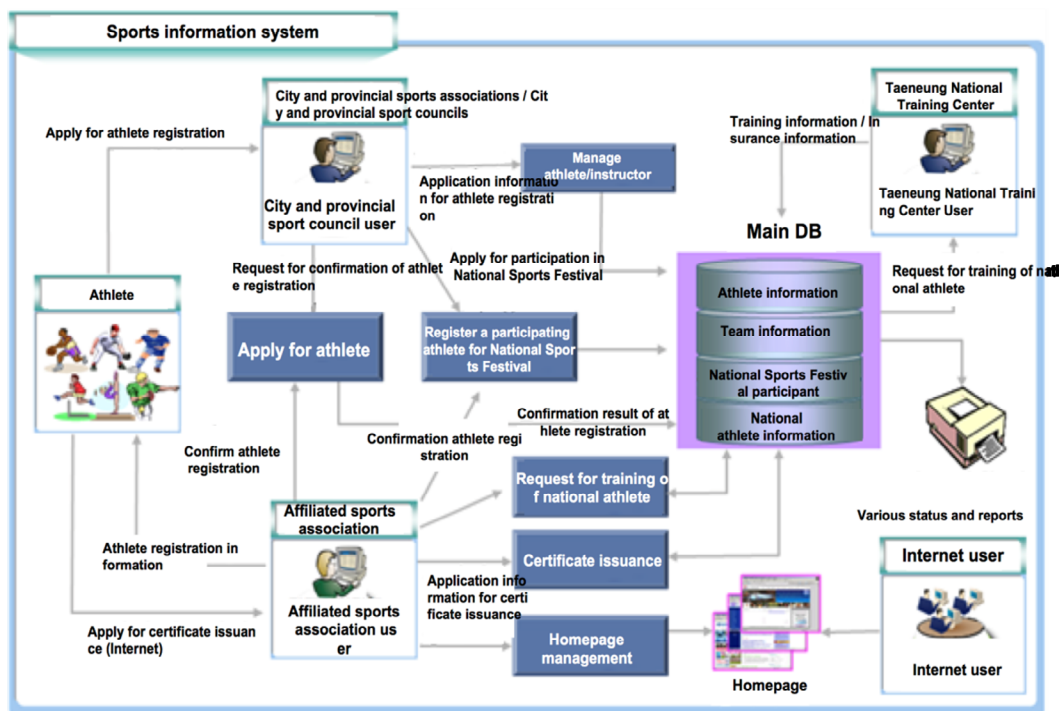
Sports information system

City and provincial sports associations / City and provincial sport councils

Apply for athlete registration

City and provincial sport council user

Manage athlete/instructor

Application information for athlete registration

Training information / Insurance information

Taeneung National Training Center

Taeneung National Training Center User

Main DB

Apply for participation in National Sports Festival

Request for confirmation of athlete registration

Request for training of national athlete

Athlete

Athlete information

Team information

National Sports Festival participant

National athlete information

Apply for athlete

Register a participating athlete for National Sports Festival

Confirmation result of athlete registration

Confirmation athlete registration

Confirm athlete registration

Request for training of national athlete

Affiliated sports association

Various status and reports

Athlete registration information

Certificate issuance

Internet user

Affiliated sports association user

Application information for certificate issuance

Apply for certificate issuance (Internet)

Homepage management

Homepage

Internet user